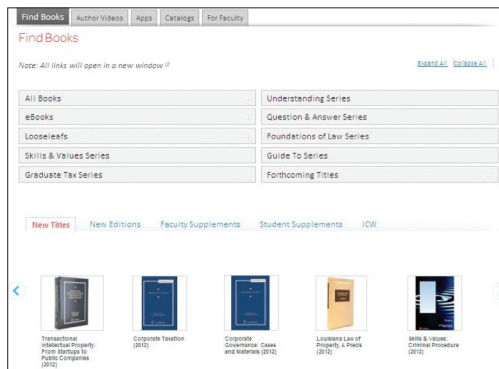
Find Books | Author Videos | Apps | Catalogs | For Faculty

Find Books

Note: All links will open in a new window

Expand All | Collapse All

| | |
|---|---|
| All Books | Understanding Series |
| eBooks | Question & Answer Series |
| Looseleafs | Foundations of Law Series |
| Skills & Values Series | Guide To Series |
| Graduate Tax Series | Forthcoming Titles |

New Titles | New Editions | Faculty Supplements | Student Supplements | ICW

Transactional Intellectual Property: From Startups to Public Companies (2012)

Corporate Taxation (2012)

Corporate Governance: Cases and Materials (2012)

Louisiana Law of Property, A Précis (2012)

Skills & Values: Criminal Procedure (2012)